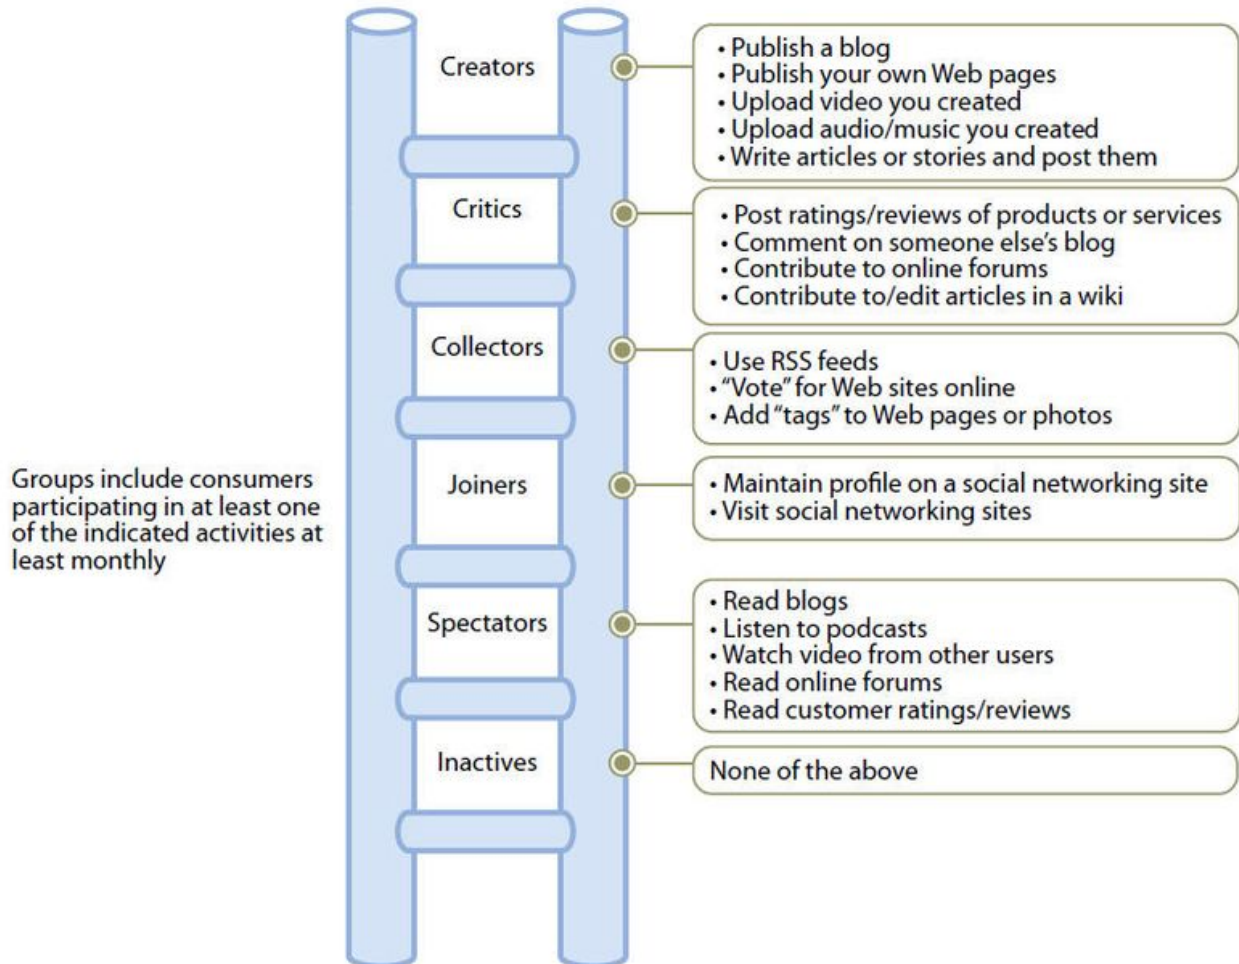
Creators

• Publish a blog
• Publish your own Web pages
• Upload video you created
• Upload audio/music you created
• Write articles or stories and post them

Critics

• Post ratings/reviews of products or services
• Comment on someone else's blog
• Contribute to online forums
• Contribute to/edit articles in a wiki

Collectors

• Use RSS feeds
• "Vote" for Web sites online
• Add "tags" to Web pages or photos

Groups include consumers participating in at least one of the indicated activities at least monthly

Joiners

• Maintain profile on a social networking site
• Visit social networking sites

Spectators

• Read blogs
• Listen to podcasts
• Watch video from other users
• Read online forums
• Read customer ratings/reviews

Inactives

None of the above